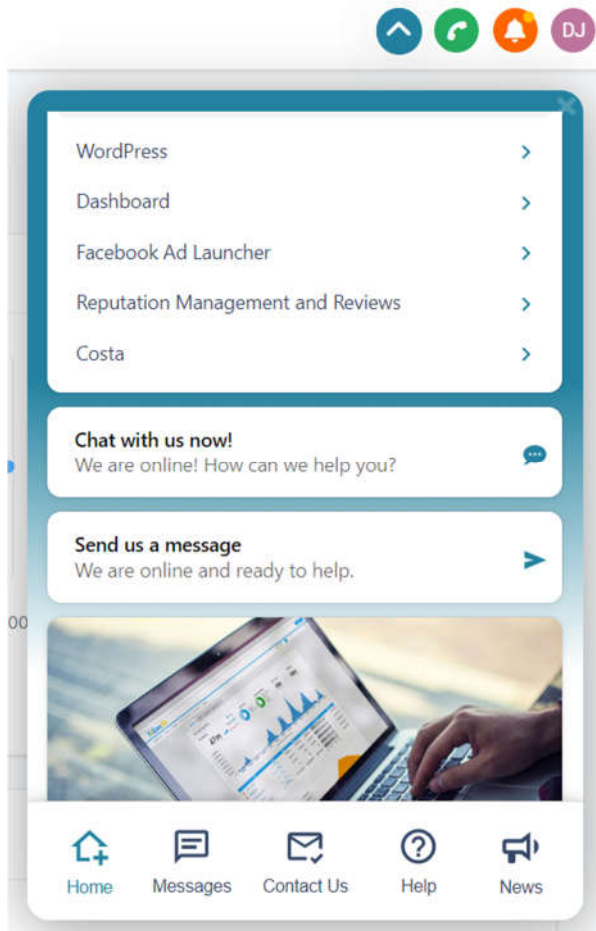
DJ

WordPress

Dashboard

Facebook Ad Launcher

Reputation Management and Reviews

Costa

Chat with us now!
We are online! How can we help you?

Send us a message
We are online and ready to help.

00

Home Messages Contact Us Help News